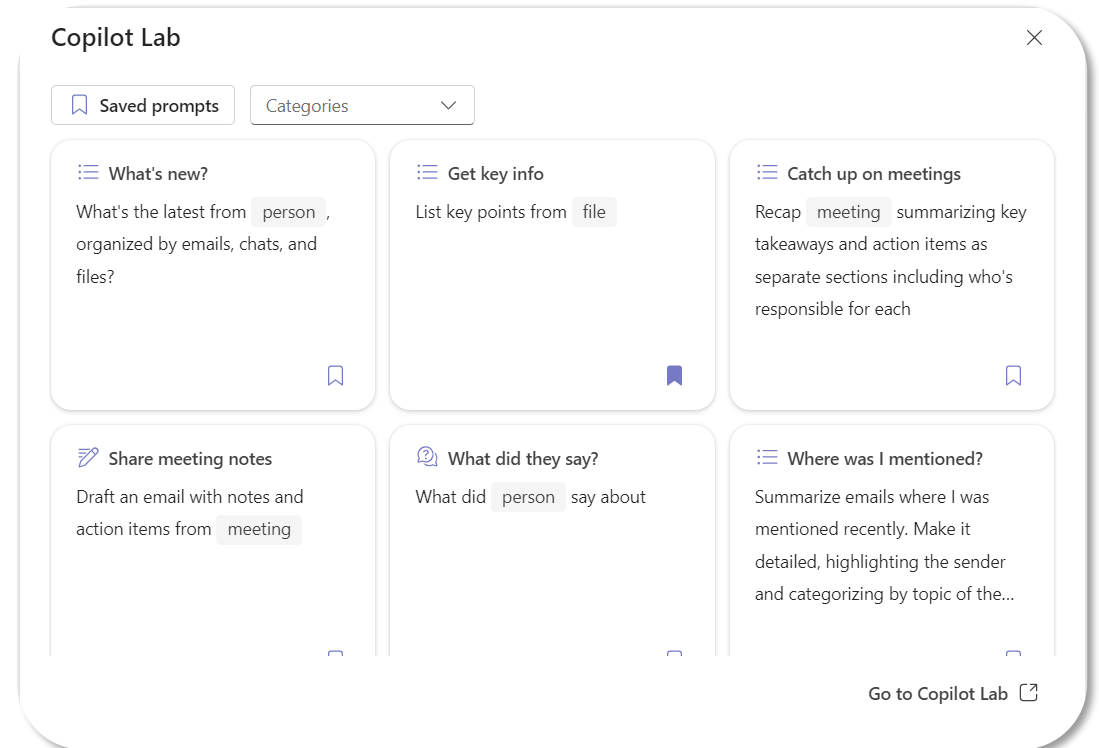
Copilot Lab

Saved prompts

Categories

What's new?

What's the latest from person, organized by emails, chats, and files?

Get key info

List key points from file

Catch up on meetings

Recap meeting summarizing key takeaways and action items as separate sections including who's responsible for each

Share meeting notes

Draft an email with notes and action items from meeting

What did they say?

What did person say about

Where was I mentioned?

Summarize emails where I was mentioned recently. Make it detailed, highlighting the sender and categorizing by topic of the...

Go to Copilot Lab